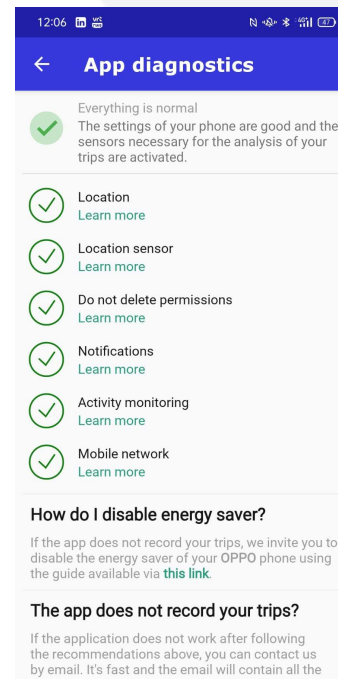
12:06

App diagnostics

Everything is normal
The settings of your phone are good and the sensors necessary for the analysis of your trips are activated.

Location
Learn more

Location sensor
Learn more

Do not delete permissions
Learn more

Notifications
Learn more

Activity monitoring
Learn more

Mobile network
Learn more

How do I disable energy saver?

If the app does not record your trips, we invite you to disable the energy saver of your OPPO phone using the guide available via this link.

The app does not record your trips?

If the application does not work after following the recommendations above, you can contact us by email. It's fast and the email will contain all the